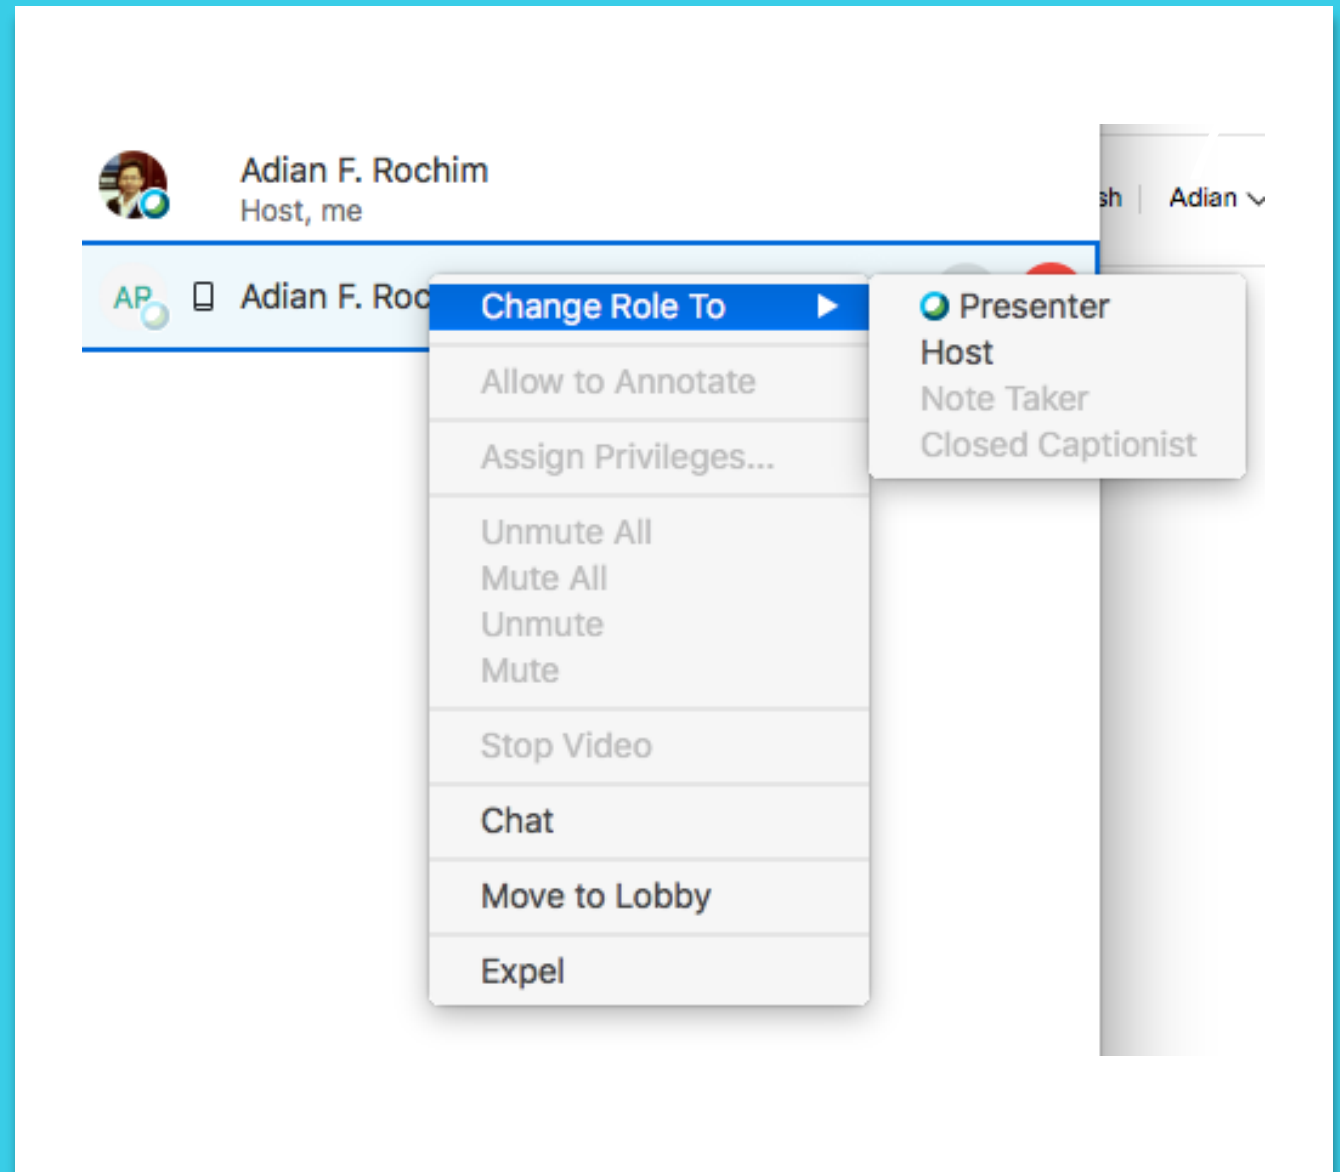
Adian F. Rochim
Host, me

AP Adian F. Roc

sh | Adian

Change Role To

Allow to Annotate

Assign Privileges...

Unmute All
Mute All
Unmute
Mute

Stop Video

Chat

Move to Lobby

Expel

Presenter
Host
Note Taker
Closed Captionist